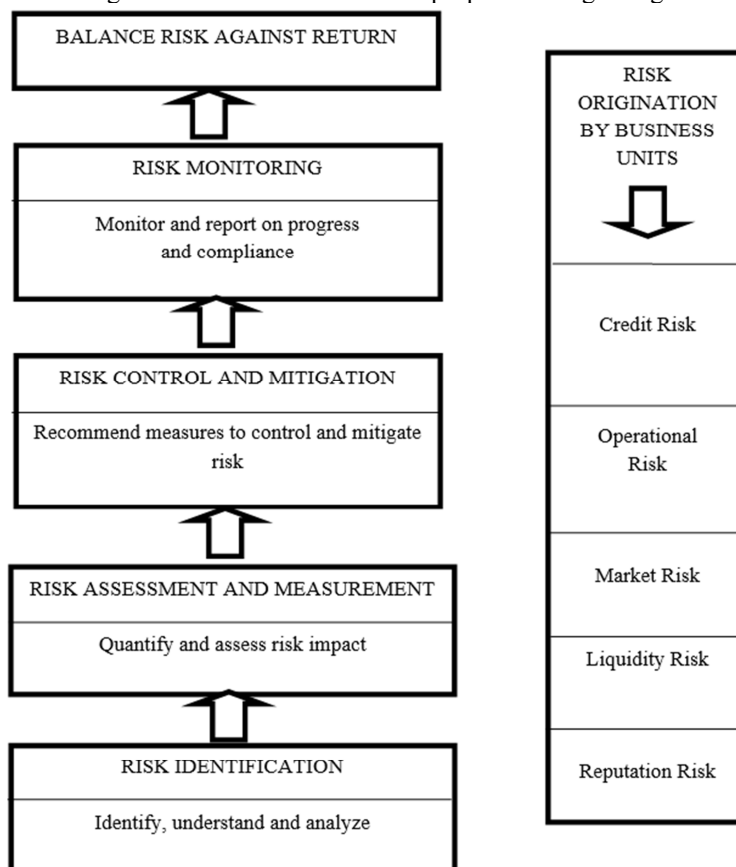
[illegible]

BALANCE RISK AGAINST RETURN

RISK MONITORING

Monitor and report on progress and compliance

RISK CONTROL AND MITIGATION

Recommend measures to control and mitigate risk

RISK ASSESSMENT AND MEASUREMENT

Quantify and assess risk impact

RISK IDENTIFICATION

Identify, understand and analyze

RISK ORIGINATION BY BUSINESS UNITS

Credit Risk

Operational Risk

Market Risk

Liquidity Risk

Reputation Risk